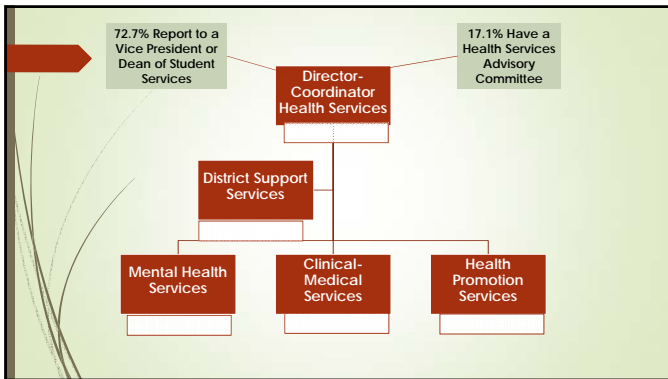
72.7% Report to a Vice President or Dean of Student Services

17.1% Have a Health Services Advisory Committee

Director-Coordinator Health Services

District Support Services

Mental Health Services

Clinical-Medical Services

Health Promotion Services